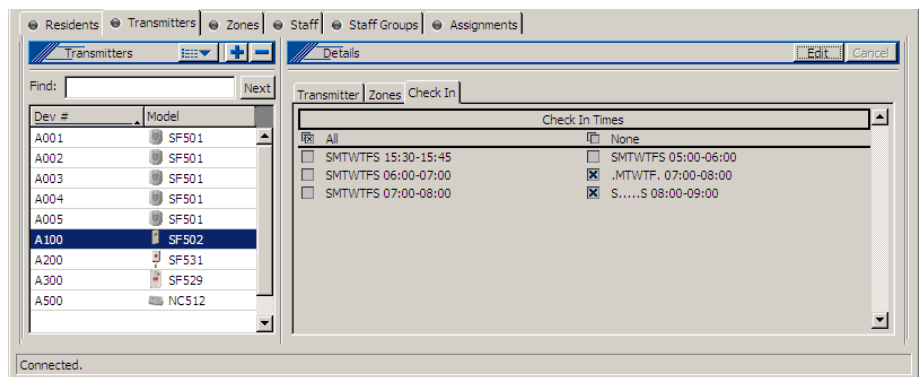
Residents Transmitters Zones Staff Staff Groups Assignments

Transmitters + −

Details Edit Cancel

Find: Next

Transmitter Zones Check In

| Dev # | Model |
|---|---|
| A001 | SF501 |
| A002 | SF501 |
| A003 | SF501 |
| A004 | SF501 |
| A005 | SF501 |
| A100 | SF502 |
| A200 | SF531 |
| A300 | SF529 |
| A500 | NC512 |

Check In Times

All | None

SMTWTFS 15:30-15:45 | SMTWTFS 05:00-06:00
SMTWTFS 06:00-07:00 | .MTWTF. 07:00-08:00
SMTWTFS 07:00-08:00 | S.....S 08:00-09:00

Connected.